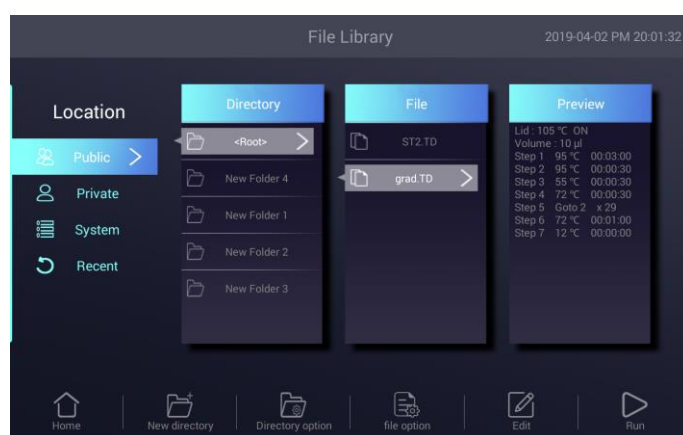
File Library

2019-04-02 PM 20:01:32

Location

Public

Private

System

Recent

Directory

<Root>

New Folder 4

New Folder 1

New Folder 2

New Folder 3

File

ST2.TD

grad.TD

Preview

Lid : 105 ℃ ON
Volume : 10 μl
Step 1 95 ℃ 00:03:00
Step 2 95 ℃ 00:00:30
Step 3 55 ℃ 00:00:30
Step 4 72 ℃ 00:00:30
Step 5 Goto 2 x 29
Step 6 72 ℃ 00:01:00
Step 7 12 ℃ 00:00:00

Home

New directory

Directory option

file option

Edit

Run